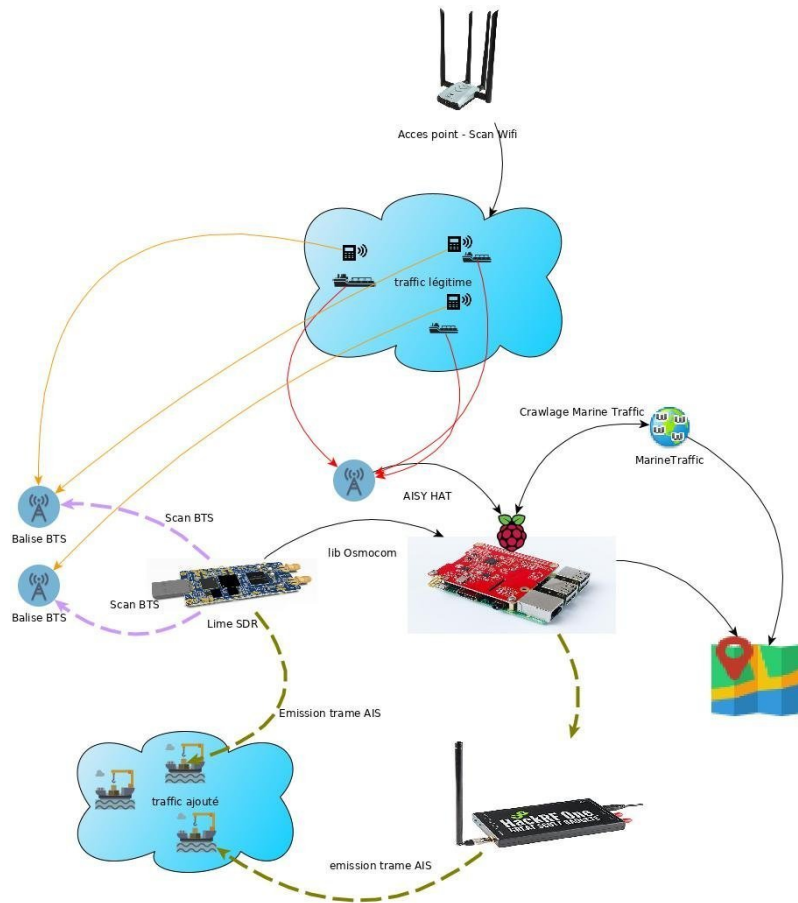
Acces point - Scan Wifi

traffic légitime

Crawlage Marine Traffic

MarineTraffic

AISY HAT

Scan BTS

Balise BTS

lib Osmocom

Scan BTS

Balise BTS

Lime SDR

Emission trame AIS

traffic ajouté

HackRF One

emission trame AIS